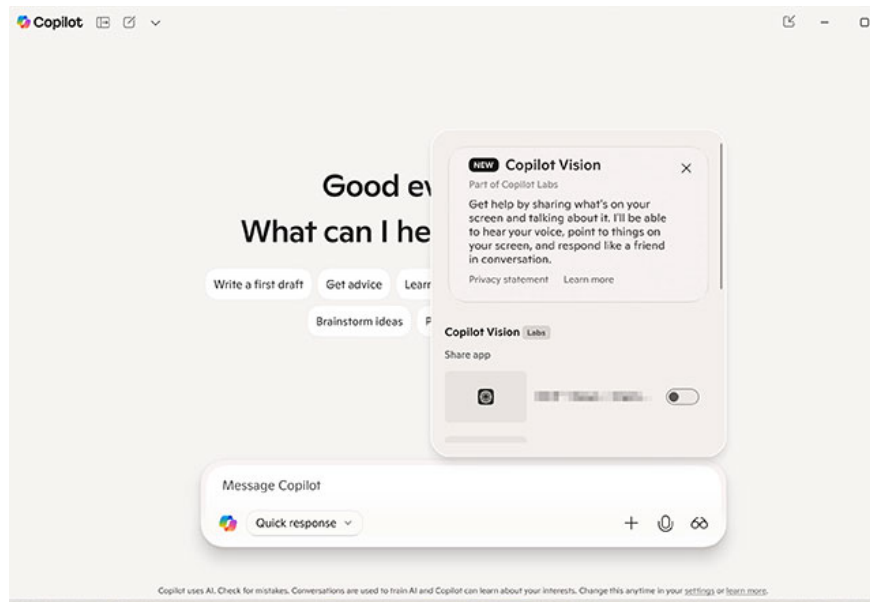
Copilot

Good ev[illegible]
What can I he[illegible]

Write a first draft
Get advice
Learn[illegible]
Brainstorm ideas
P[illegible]

NEW Copilot Vision
Part of Copilot Labs
Get help by sharing what's on your screen and talking about it. I'll be able to hear your voice, point to things on your screen, and respond like a friend in conversation.
Privacy statement
Learn more

Copilot Vision Labs
Share app
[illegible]

Message Copilot
Quick response

Copilot uses AI. Check for mistakes. Conversations are used to train AI and Copilot can learn about your interests. Change this anytime in your settings or learn more.